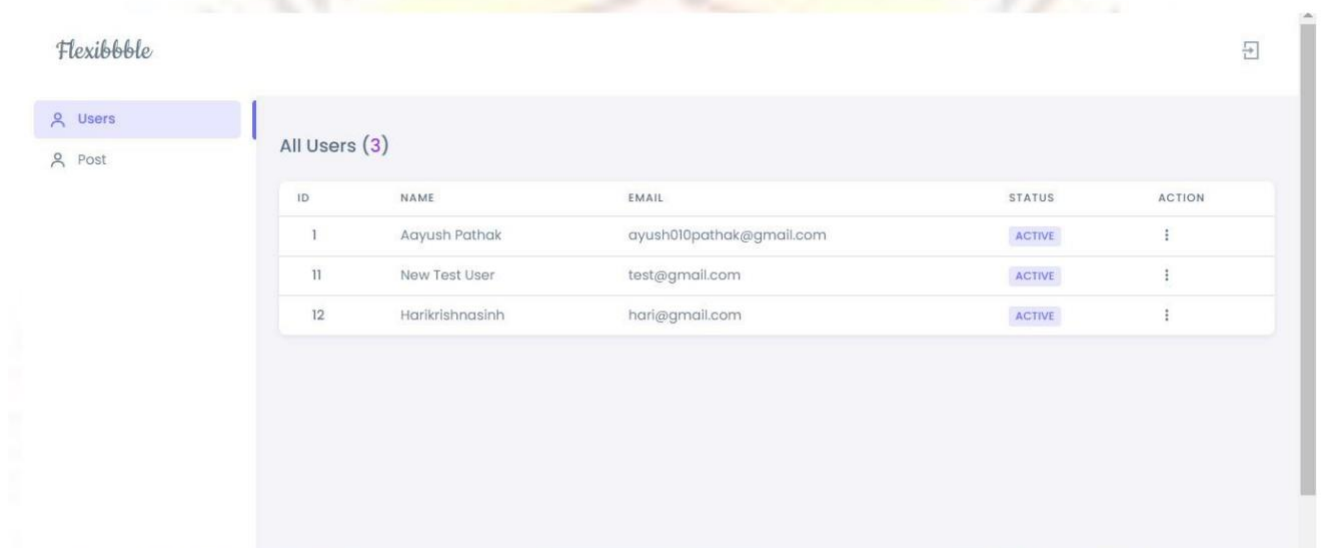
Flexibbble

Users
Post

All Users (3)

| ID | NAME | EMAIL | STATUS | ACTION |
|---|---|---|---|---|
| 1 | Aayush Pathak | ayush010pathak@gmail.com | ACTIVE | ⋮ |
| 11 | New Test User | test@gmail.com | ACTIVE | ⋮ |
| 12 | Harikrishnasinh | hari@gmail.com | ACTIVE | ⋮ |